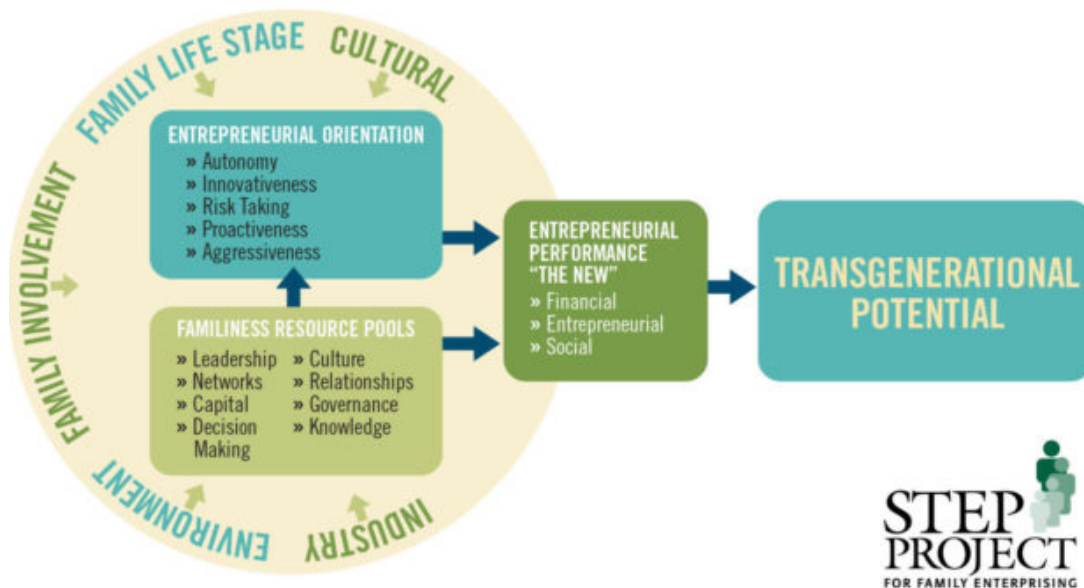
FAMILY LIFE STAGE

CULTURAL

FAMILY INVOLVEMENT

ENVIRONMENT

INDUSTRY

ENTREPRENEURIAL ORIENTATION
» Autonomy
» Innovativeness
» Risk Taking
» Proactiveness
» Aggressiveness

FAMILINESS RESOURCE POOLS
» Leadership
» Networks
» Capital
» Decision Making
» Culture
» Relationships
» Governance
» Knowledge

ENTREPRENEURIAL PERFORMANCE "THE NEW"
» Financial
» Entrepreneurial
» Social

TRANSGENERATIONAL POTENTIAL

STEP PROJECT
FOR FAMILY ENTERPRISING